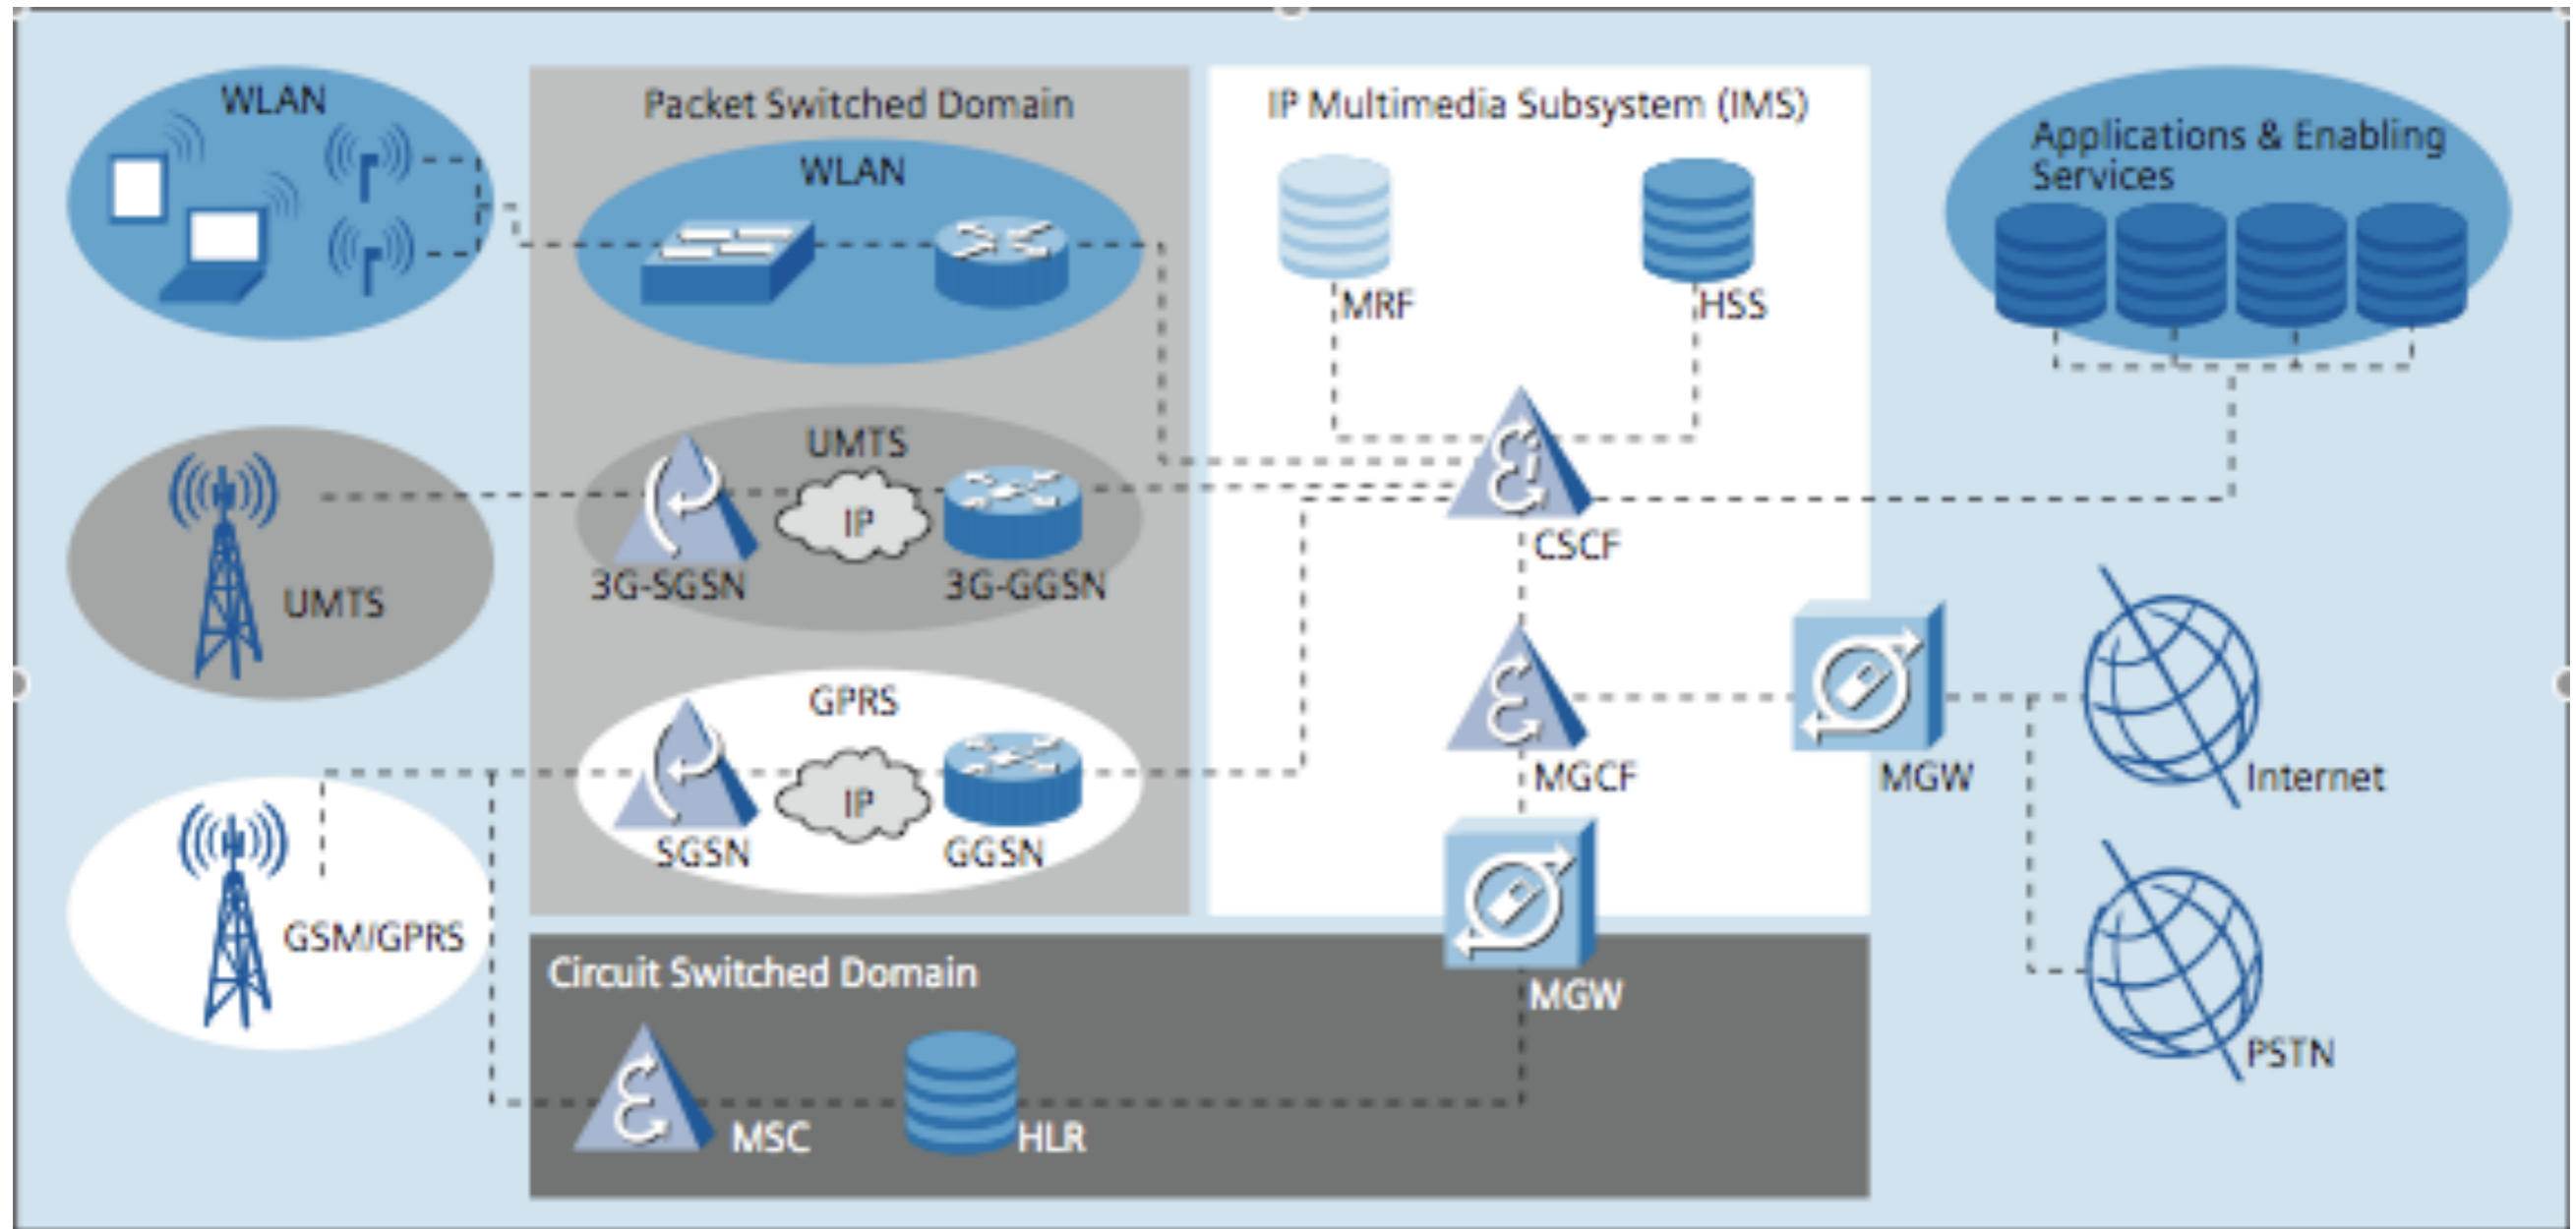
WLAN

Packet Switched Domain

WLAN

UMTS

IP

3G-SGSN

3G-GGSN

GPRS

IP

SGSN

GGSN

IP Multimedia Subsystem (IMS)

MRF

HSS

CSCF

MGCF

MGW

Applications & Enabling Services

MGW

Internet

PSTN

UMTS

GSM/GPRS

Circuit Switched Domain

MSC

HLR